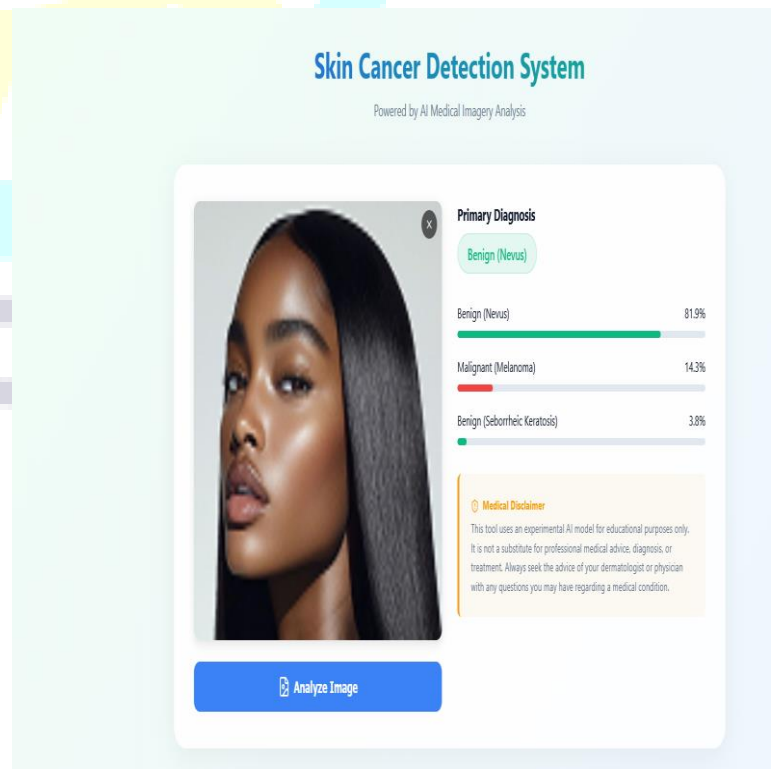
Skin Cancer Detection System

Powered by AI Medical Imagery Analysis

X

Primary Diagnosis

Benign (Nevus)

Benign (Nevus) 81.9%

Malignant (Melanoma) 14.3%

Benign (Seborrheic Keratosis) 3.8%

Medical Disclaimer

This tool uses an experimental AI model for educational purposes only. It is not a substitute for professional medical advice, diagnosis, or treatment. Always seek the advice of your dermatologist or physician with any questions you may have regarding a medical condition.

Analyze Image